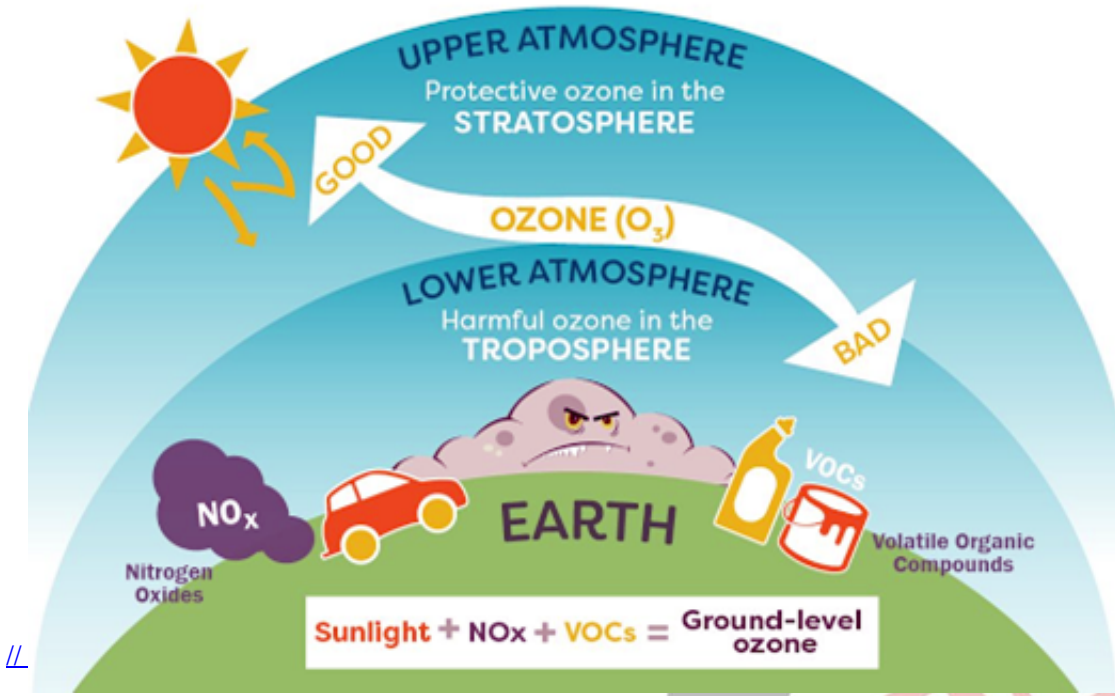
UPPER ATMOSPHERE
Protective ozone in the
STRATOSPHERE

GOOD

OZONE ($O_3$)

LOWER ATMOSPHERE
Harmful ozone in the
TROPOSPHERE

BAD

$NO_x$

Nitrogen Oxides

EARTH

VOCs

Volatile Organic Compounds

Sunlight + NOx + VOCs = Ground-level ozone

//